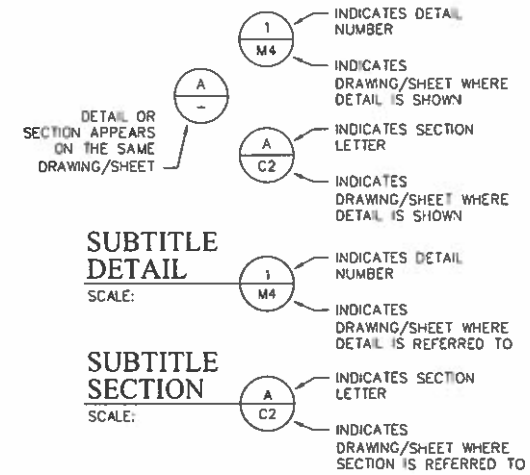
1
M4
INDICATES DETAIL NUMBER
INDICATES DRAWING/SHEET WHERE DETAIL IS SHOWN

A
–
DETAIL OR SECTION APPEARS ON THE SAME DRAWING/SHEET

A
C2
INDICATES SECTION LETTER
INDICATES DRAWING/SHEET WHERE DETAIL IS SHOWN

SUBTITLE
DETAIL
SCALE:
1
M4
INDICATES DETAIL NUMBER
INDICATES DRAWING/SHEET WHERE DETAIL IS REFERRED TO

SUBTITLE
SECTION
SCALE:
A
C2
INDICATES SECTION LETTER
INDICATES DRAWING/SHEET WHERE SECTION IS REFERRED TO